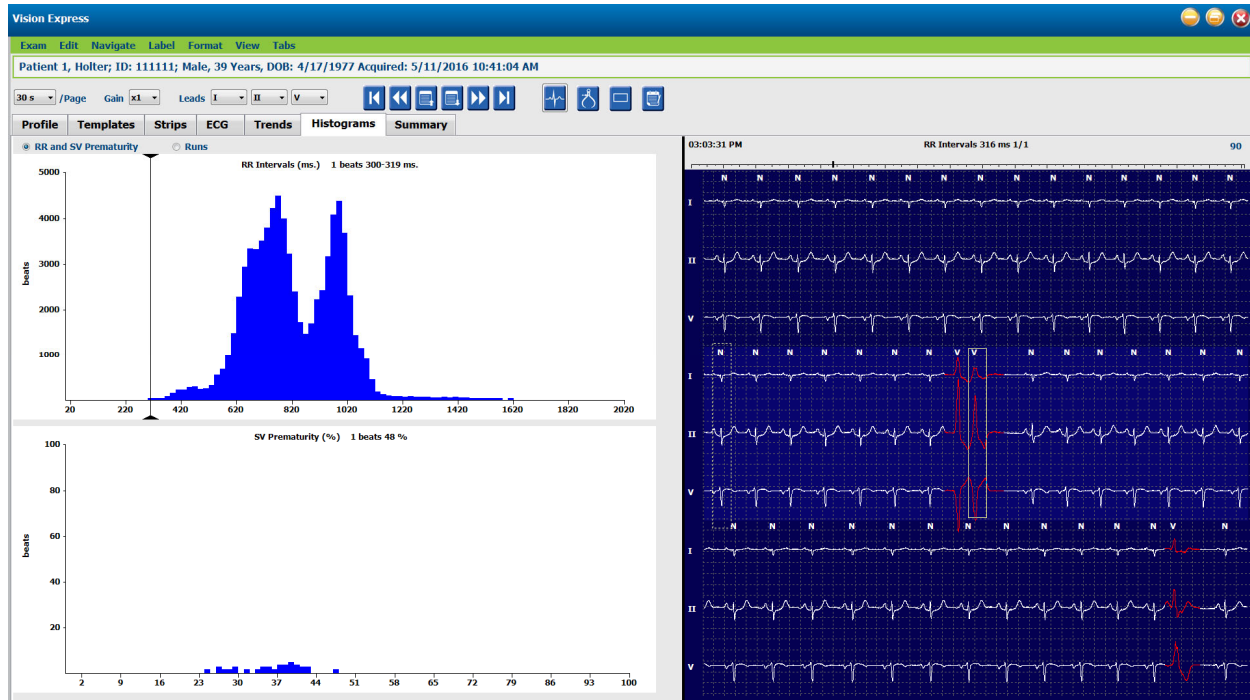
Vision Express

Exam Edit Navigate Label Format View Tabs

Patient 1, Holter; ID: 111111; Male, 39 Years, DOB: 4/17/1977 Acquired: 5/11/2016 10:41:04 AM

30 s /Page Gain x1 Leads I II V

Profile Templates Strips ECG Trends Histograms Summary

RR and SV Prematurity Runs

RR Intervals (ms.) 1 beats 300-319 ms.

beats

5000
4000
3000
2000
1000

20 220 420 620 820 1020 1220 1420 1620 1820 2020

SV Prematurity (%) 1 beats 48 %

beats

100
80
60
40
20

2 9 16 23 30 37 44 51 58 65 72 79 86 93 100

03:03:31 PM RR Intervals 316 ms 1/1 90

N N N N N N N N N N N N N N N
I
II
V
N N N N N N N N V V N N N N N N N N N
I
II
V
N N N N N N N N N N N N N V N
I
II
V